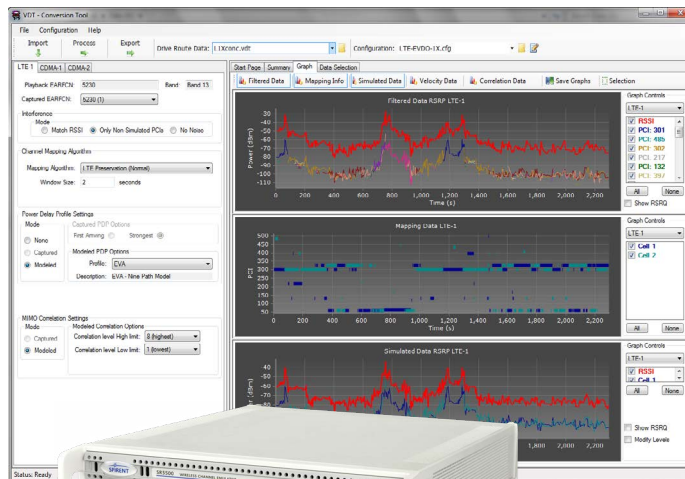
VDT - Conversion Tool

File Configuration Help

Import Process Export

Drive Route Data: LTXconc.vdt

Configuration: LTE-EVDO-1X.cfg

LTE 1 CDMA-1 CDMA-2

Playback EARFCN: 5230 Band: Band 13

Captured EARFCN: 5230 (1)

Interference
Mode
Match RSSI Only Non Simulated PCIs No Noise

Channel Mapping Algorithm
Mapping Algorithm: LTE Preservation (Normal)
Window Size: 2 seconds

Power Delay Profile Settings
Mode
None
Captured
Modeled
Captured PDP Options
First Arriving Strongest
Modeled PDP Options
Profile: EVA
Description: EVA - Nine Path Model

MIMO Correlation Settings
Mode
Captured
Modeled
Modeled Correlation Options
Correlation level High limit: 8 (highest)
Correlation level Low limit: 1 (lowest)

Status: Ready

Start Page Summary Graph Data Selection

Filtered Data Mapping Info Simulated Data Velocity Data Correlation Data Save Graphs Selection

Filtered Data RSRP LTE-1
Power (dBm)
30 40 -50 -60 -70 -80 -90 -100 -110
0 200 400 600 800 1,000 1,200 1,400 1,600 1,800 2,000 2,200
Time (s)

Graph Controls
LTE-1
RSSI
PCI: 301
PCI: 485
PCI: 302
PCI: 217
PCI: 132
PCI: 397
All None
Show RSRQ

Mapping Data LTE-1
PCI
500 450 400 350 300 250 200 150 100 50
0 200 400 600 800 1,000 1,200 1,400 1,600 1,800 2,000 2,200
Time (s)

Graph Controls
LTE 1
Cell 1
Cell 2
All None

Simulated Data RSRP LTE-1
-40 -50 -60 -70 -80 -90
1,800 2,000 2,200

Graph Controls
LTE-1
RSSI
Cell 1
All None
Show RSRQ
Modify Levels

SPIRENT SR5500 WIRELESS CHANNEL EMULATOR